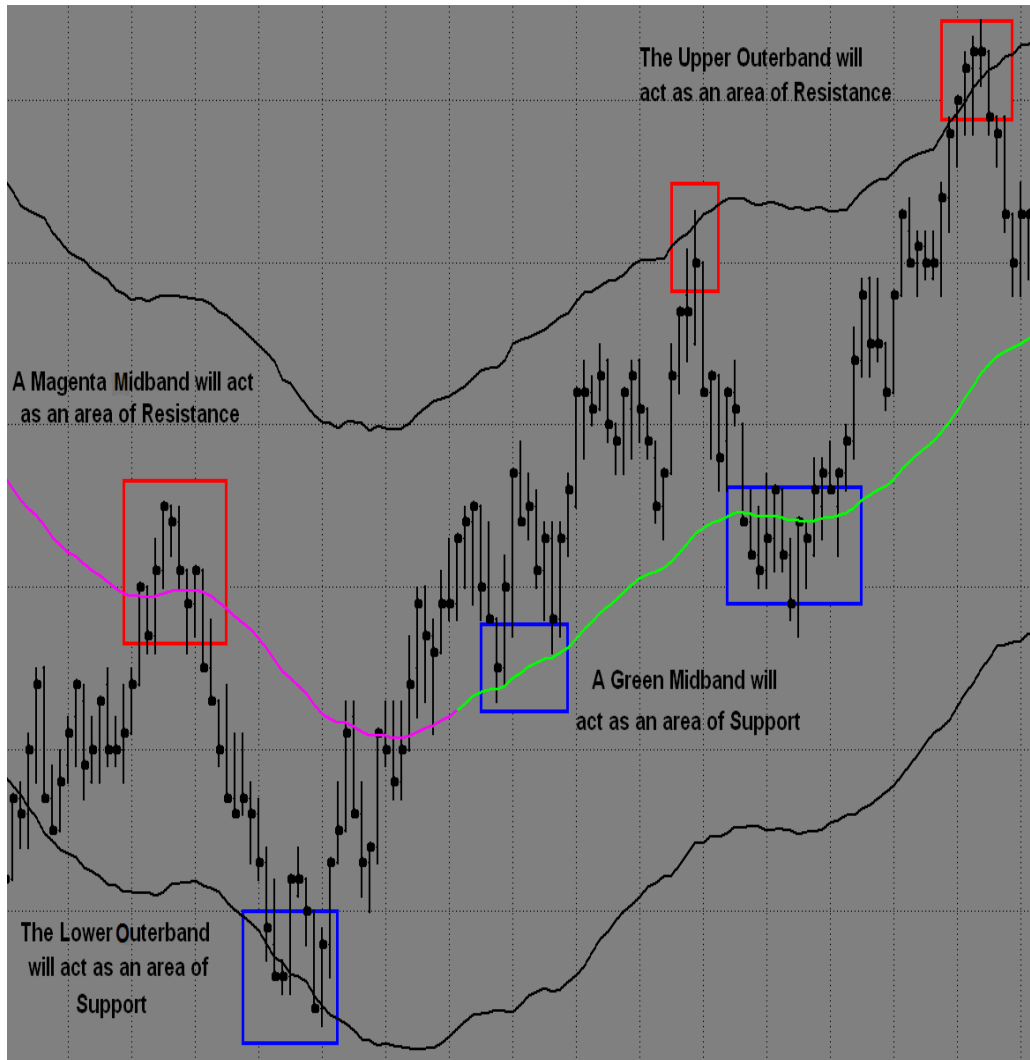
The Upper Outerband will act as an area of Resistance

A Magenta Midband will act as an area of Resistance

A Green Midband will act as an area of Support

The Lower Outerband will act as an area of Support